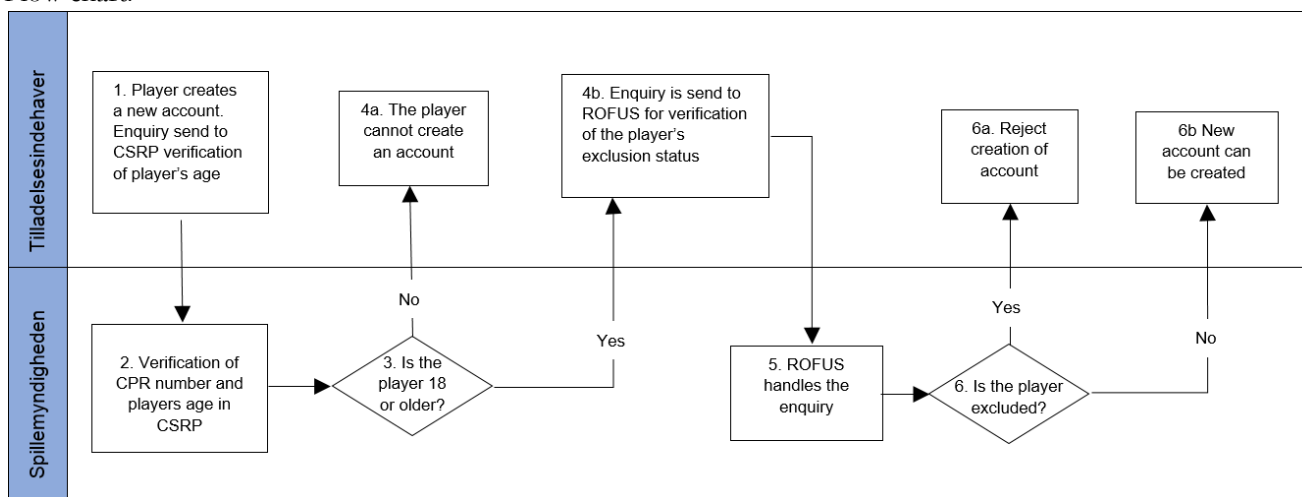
Flow chart:

Tilladelsesindehaver

1. Player creates a new account. Enquiry send to CSRP verification of player's age

4a. The player cannot create an account

4b. Enquiry is send to ROFUS for verification of the player's exclusion status

6a. Reject creation of account

6b New account can be created

Spillemyndigheden

No

Yes

Yes

No

2. Verification of CPR number and players age in CSRP

3. Is the player 18 or older?

5. ROFUS handles the enquiry

6. Is the player excluded?